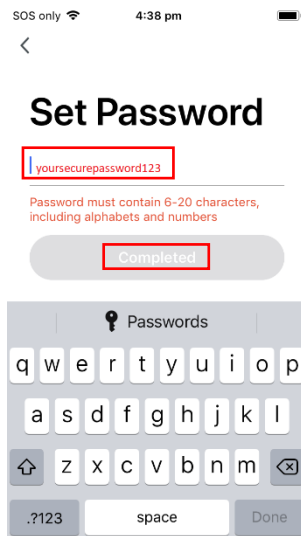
SOS only 4:38 pm

<

Set Password

yoursecurepassword123

Password must contain 6-20 characters, including alphabets and numbers

Completed

Passwords

q w e r t y u i o p
a s d f g h j k l
z x c v b n m
.?123 space Done